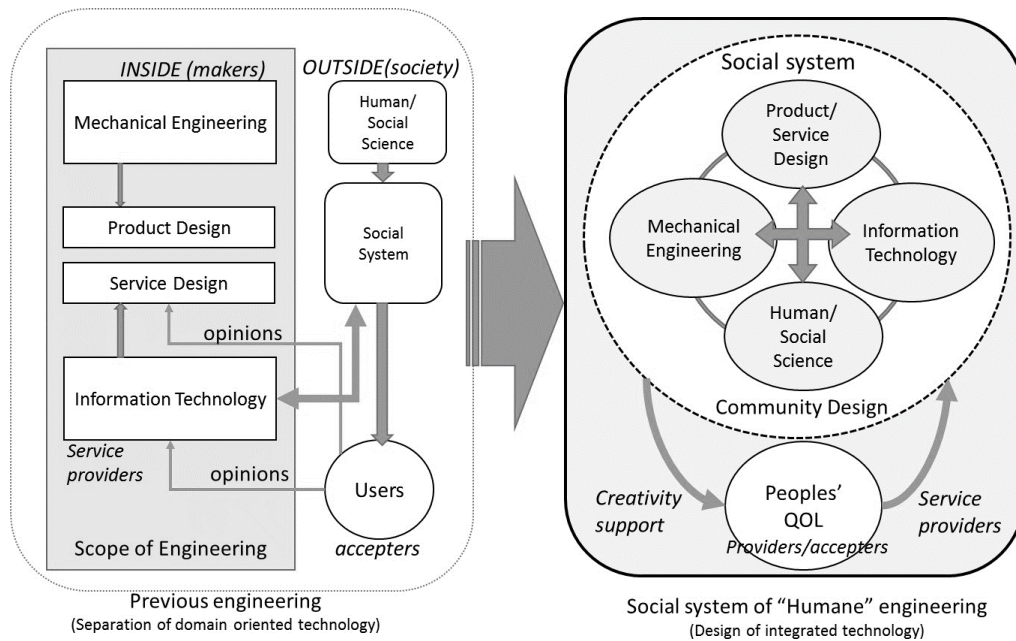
INSIDE (makers)

Mechanical Engineering

Product Design

Service Design

opinions

Information Technology

Service providers

opinions

Scope of Engineering

OUTSIDE(society)

Human/ Social Science

Social System

Users

accepters

Previous engineering
(Separation of domain oriented technology)

Social system

Product/ Service Design

Mechanical Engineering

Information Technology

Human/ Social Science

Community Design

Creativity support

Peoples' QOL

Providers/accepters

Service providers

Social system of "Humane" engineering
(Design of integrated technology)